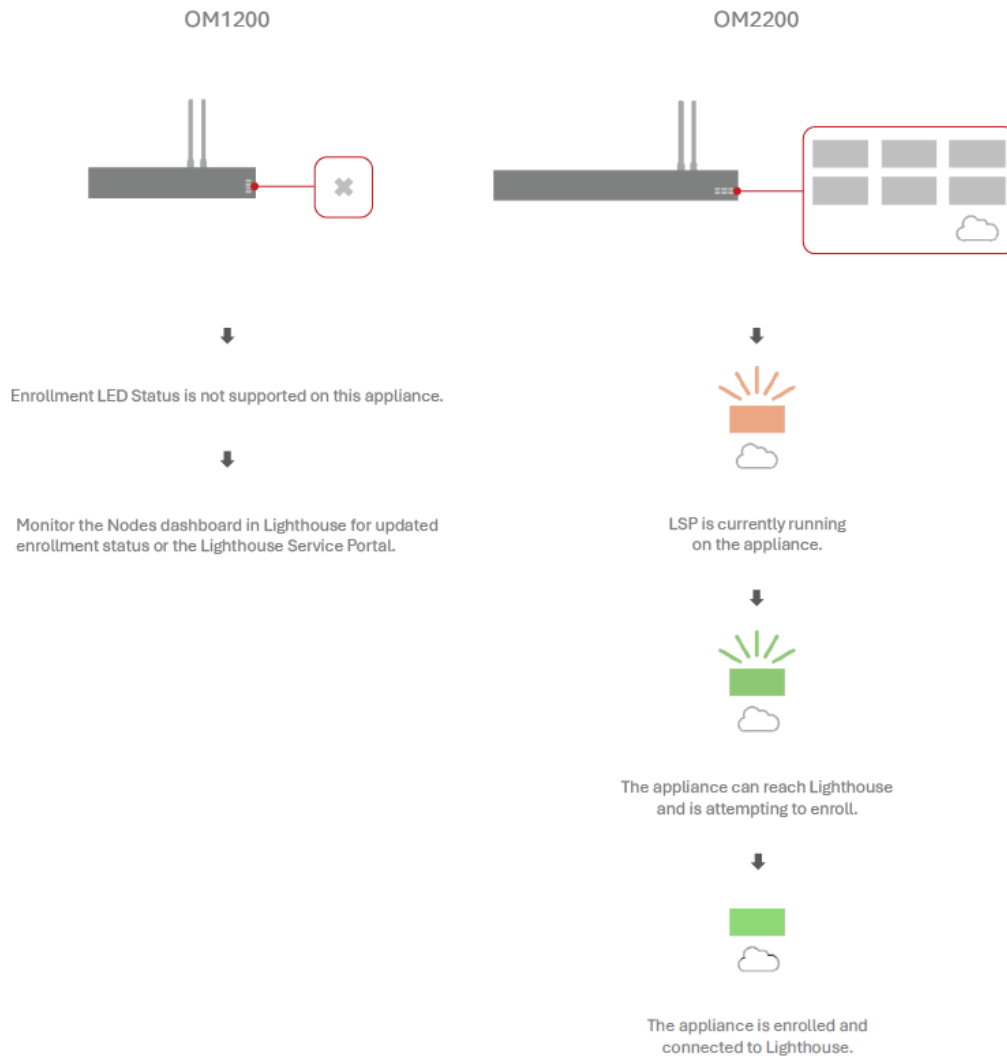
OM1200

Enrollment LED Status is not supported on this appliance.

Monitor the Nodes dashboard in Lighthouse for updated enrollment status or the Lighthouse Service Portal.

OM2200

LSP is currently running on the appliance.

The appliance can reach Lighthouse and is attempting to enroll.

The appliance is enrolled and connected to Lighthouse.